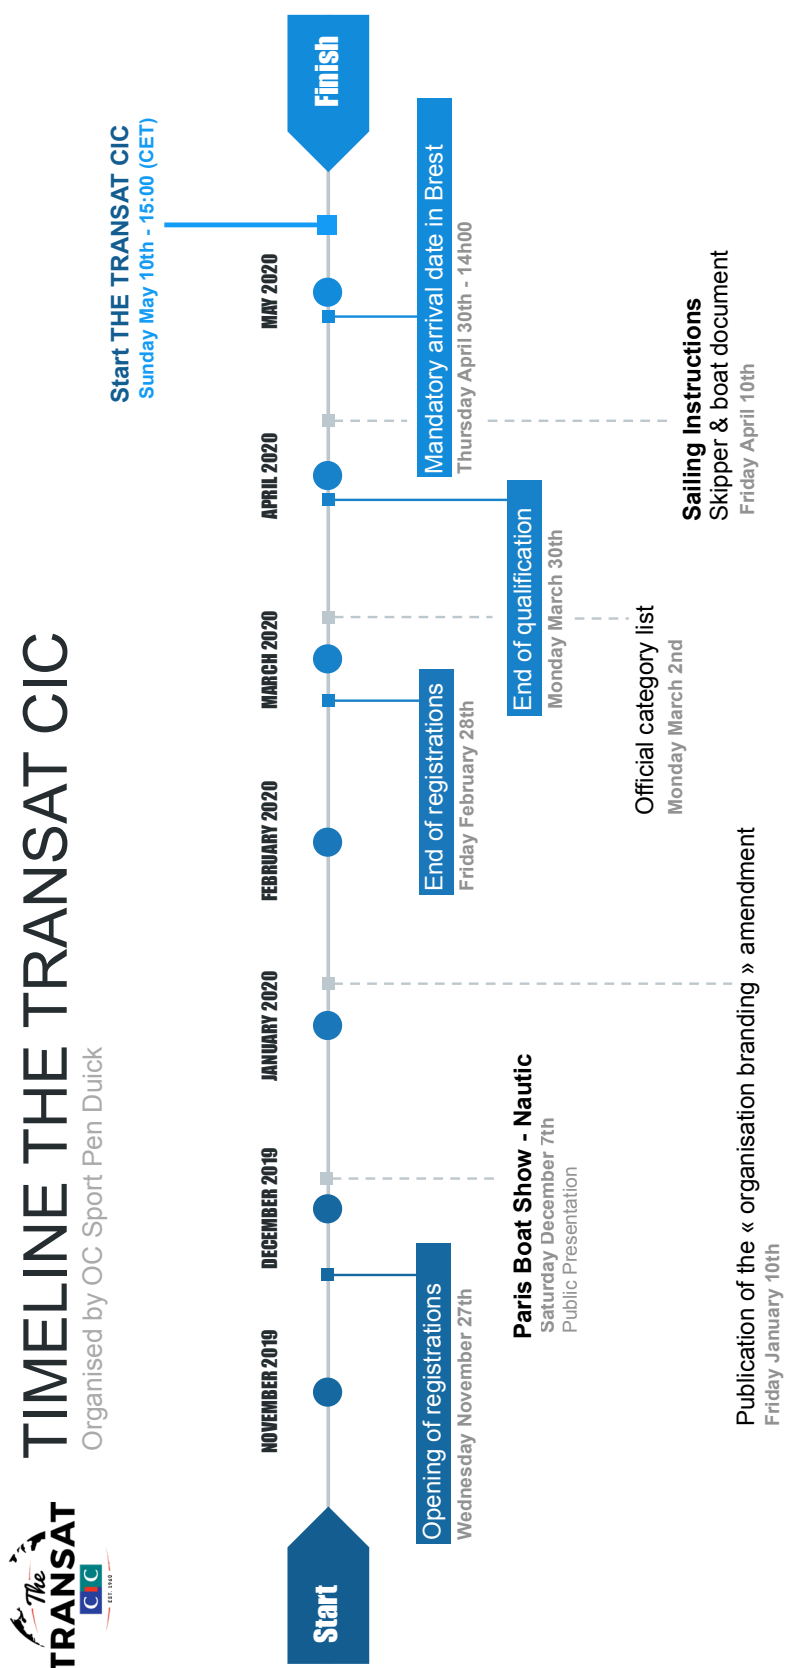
The TRANSAT CIC EST. 1960

TIMELINE THE TRANSAT CIC
Organised by OC Sport Pen Duick

Start

NOVEMBER 2019

DECEMBER 2019

JANUARY 2020

FEBRUARY 2020

MARCH 2020

APRIL 2020

MAY 2020

Finish

Opening of registrations
Wednesday November 27th

Paris Boat Show - Nautic
Saturday December 7th
Public Presentation

Publication of the « organisation branding » amendment
Friday January 10th

End of registrations
Friday February 28th

Official category list
Monday March 2nd

End of qualification
Monday March 30th

Sailing Instructions
Skipper & boat document
Friday April 10th

Mandatory arrival date in Brest
Thursday April 30th - 14h00

Start THE TRANSAT CIC
Sunday May 10th - 15:00 (CET)